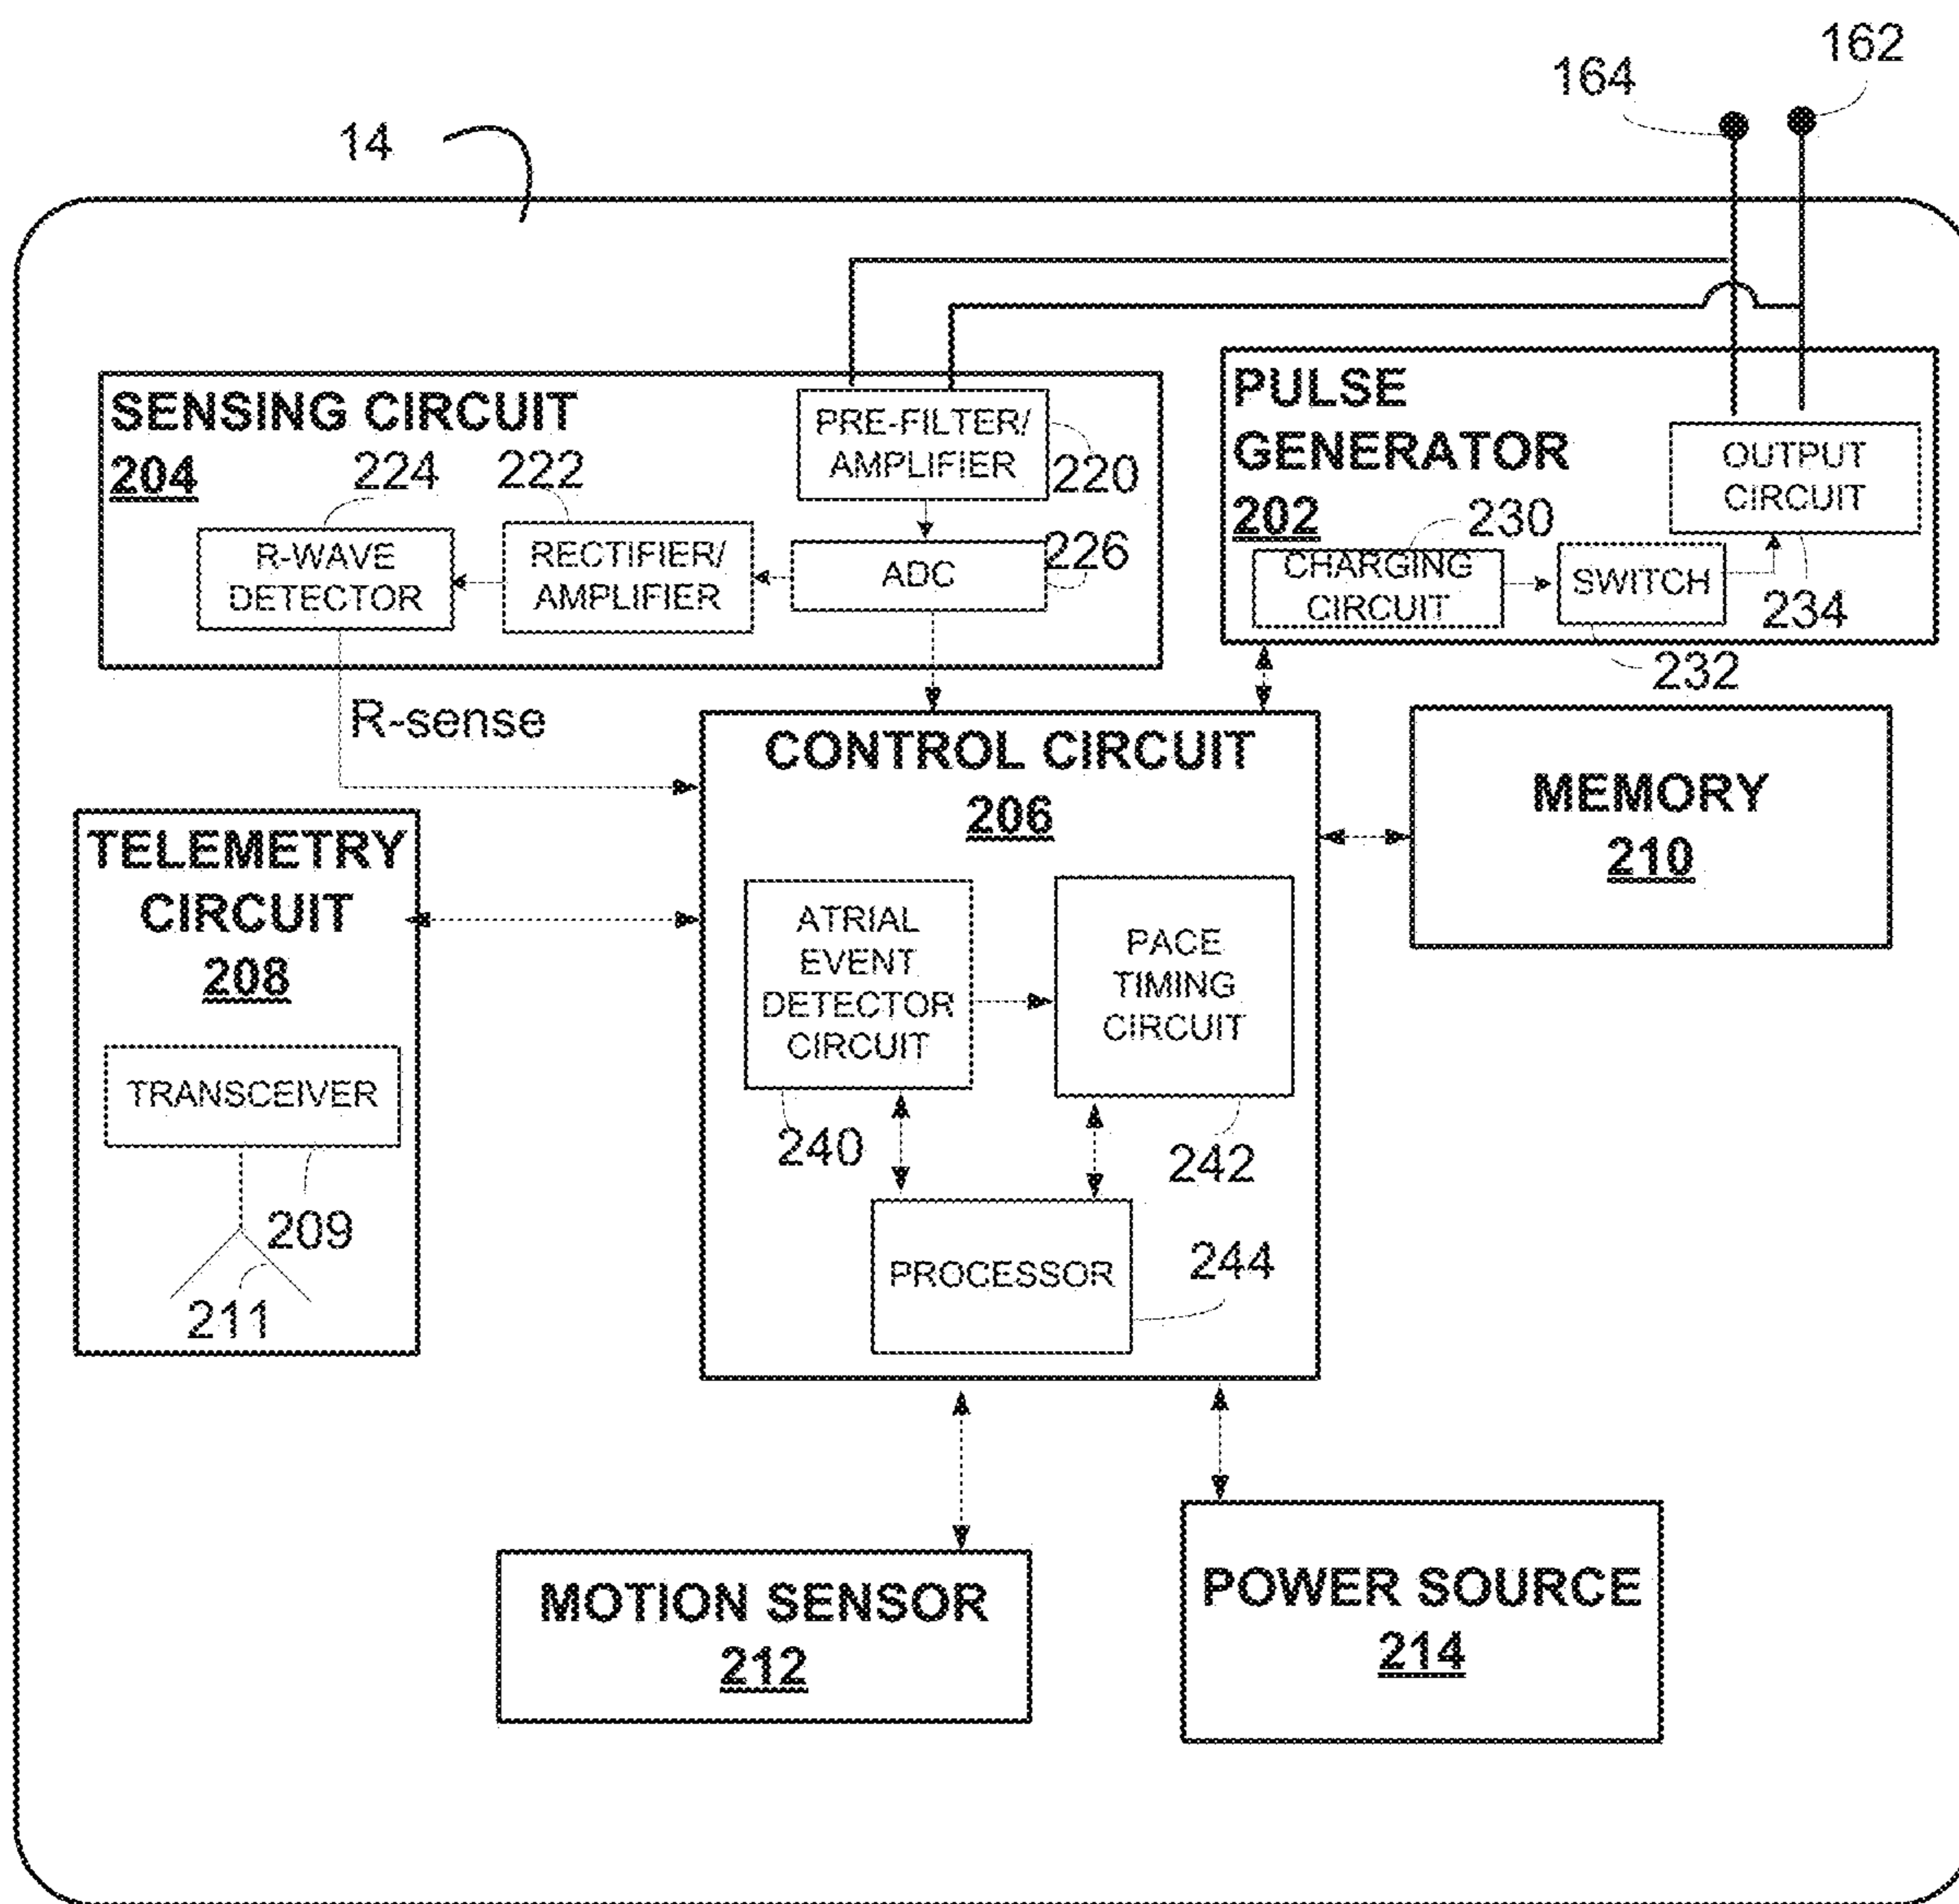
164
162
14

SENSING CIRCUIT
204
224
222
PRE-FILTER/ AMPLIFIER
220
R-WAVE DETECTOR
RECTIFIER/ AMPLIFIER
ADC
226

PULSE GENERATOR
202
230
OUTPUT CIRCUIT
CHARGING CIRCUIT
SWITCH
234
232

R-sense

CONTROL CIRCUIT
206

MEMORY
210

TELEMETRY CIRCUIT
208
TRANSCEIVER
209
211

ATRIAL EVENT DETECTOR CIRCUIT
PACE TIMING CIRCUIT
240
242
PROCESSOR
244

MOTION SENSOR
212

POWER SOURCE
214